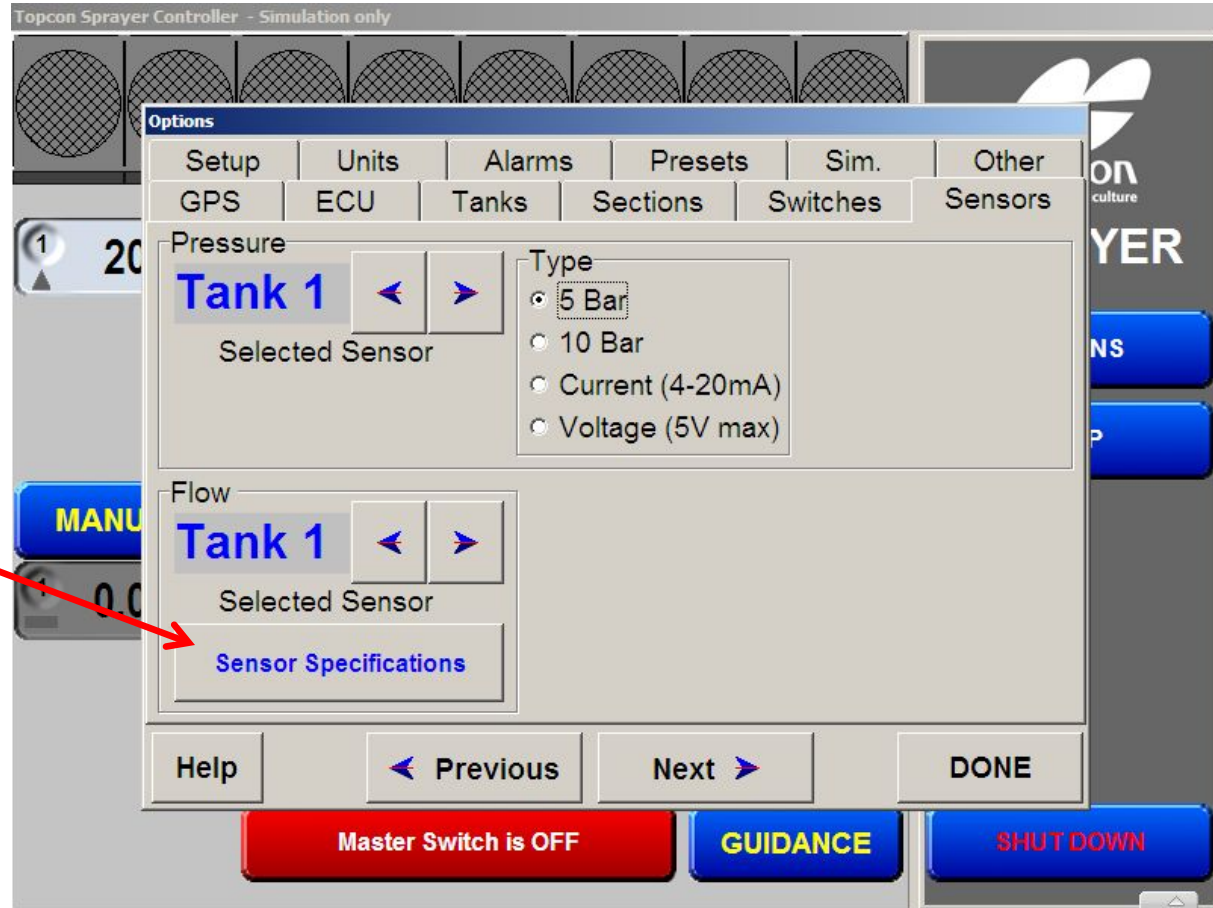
Topcon Sprayer Controller - Simulation only

Options

Setup | Units | Alarms | Presets | Sim. | Other

GPS | ECU | Tanks | Sections | Switches | Sensors

Pressure

Tank 1

Selected Sensor

Type

5 Bar

10 Bar

Current (4-20mA)

Voltage (5V max)

Flow

Tank 1

Selected Sensor

Sensor Specifications

Help

Previous

Next

DONE

1 20

MANU

1 0.0

on

culture

YER

NS

P

Master Switch is OFF

GUIDANCE

SHUT DOWN